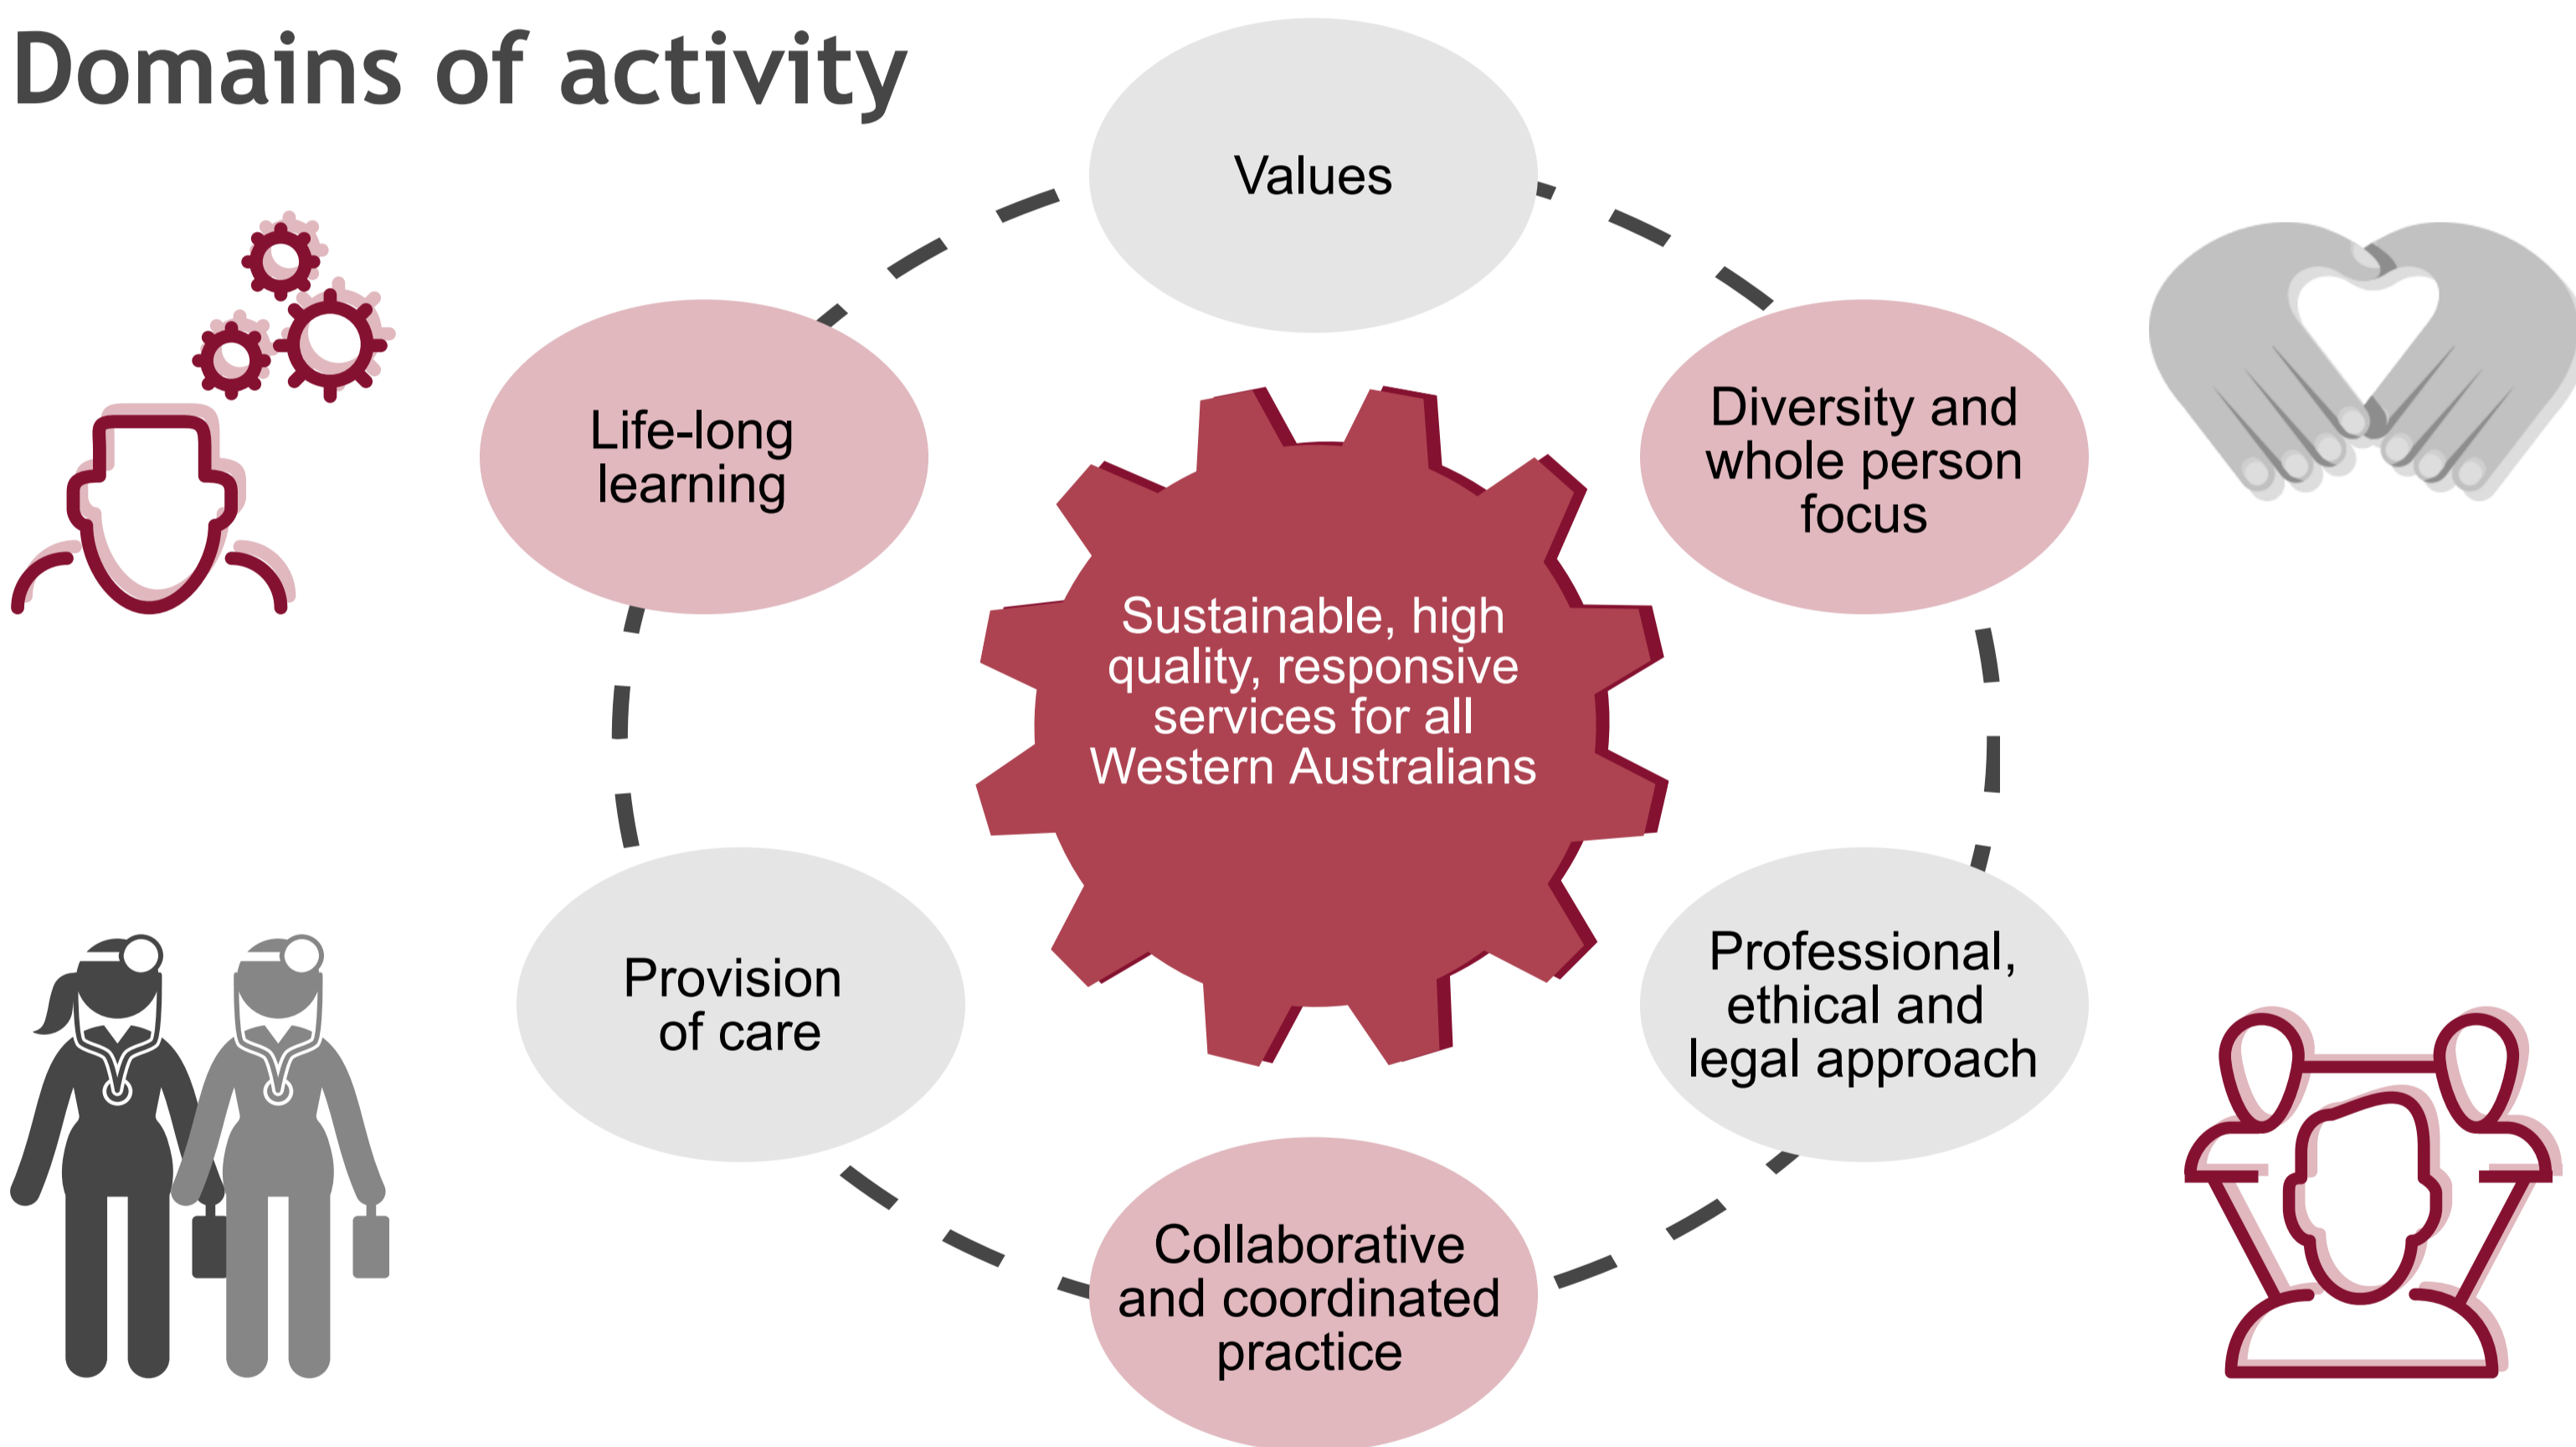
Domains of activity

Values

Diversity and whole person focus

Professional, ethical and legal approach

Collaborative and coordinated practice

Provision of care

Life-long learning

Sustainable, high quality, responsive services for all Western Australians